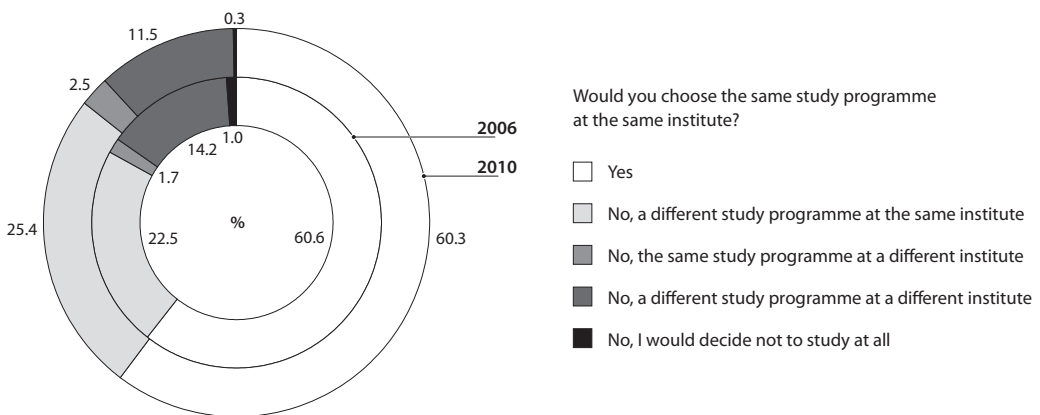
0.3
11.5
2.5
1.0
14.2
1.7
25.4
22.5
%
60.6
60.3

2006
2010

Would you choose the same study programme at the same institute?

Yes
No, a different study programme at the same institute
No, the same study programme at a different institute
No, a different study programme at a different institute
No, I would decide not to study at all